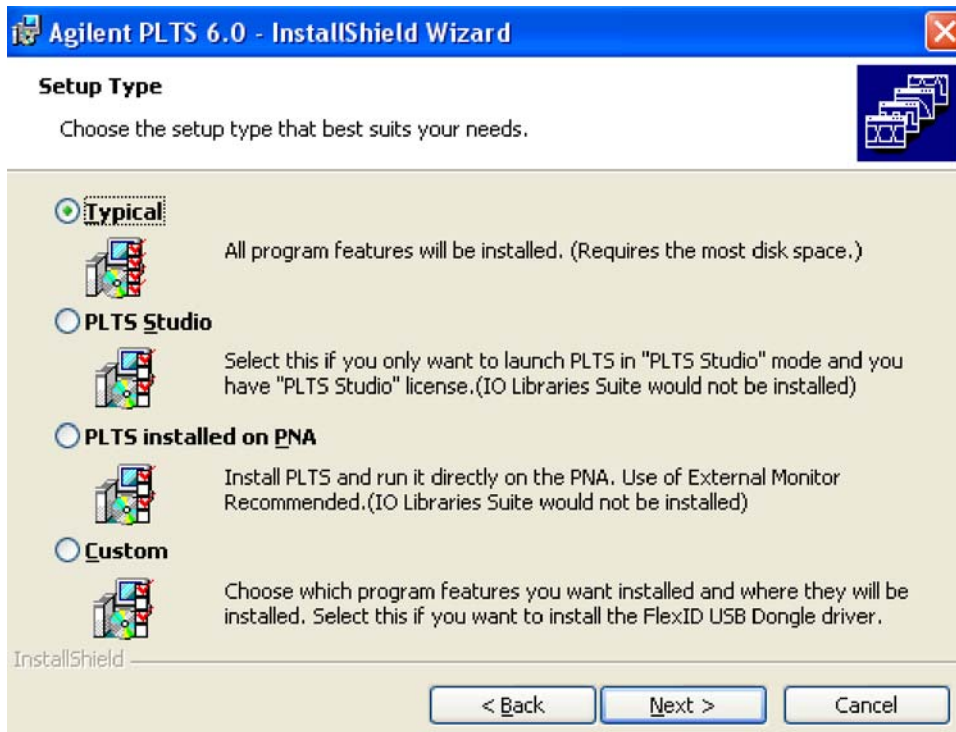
Agilent PLTS 6.0 - InstallShield Wizard

Setup Type

Choose the setup type that best suits your needs.

Typical

All program features will be installed. (Requires the most disk space.)

PLTS Studio

Select this if you only want to launch PLTS in "PLTS Studio" mode and you have "PLTS Studio" license.(IO Libraries Suite would not be installed)

PLTS installed on PNA

Install PLTS and run it directly on the PNA. Use of External Monitor Recommended.(IO Libraries Suite would not be installed)

Custom

Choose which program features you want installed and where they will be installed. Select this if you want to install the FlexID USB Dongle driver.

InstallShield

< Back

Next >

Cancel